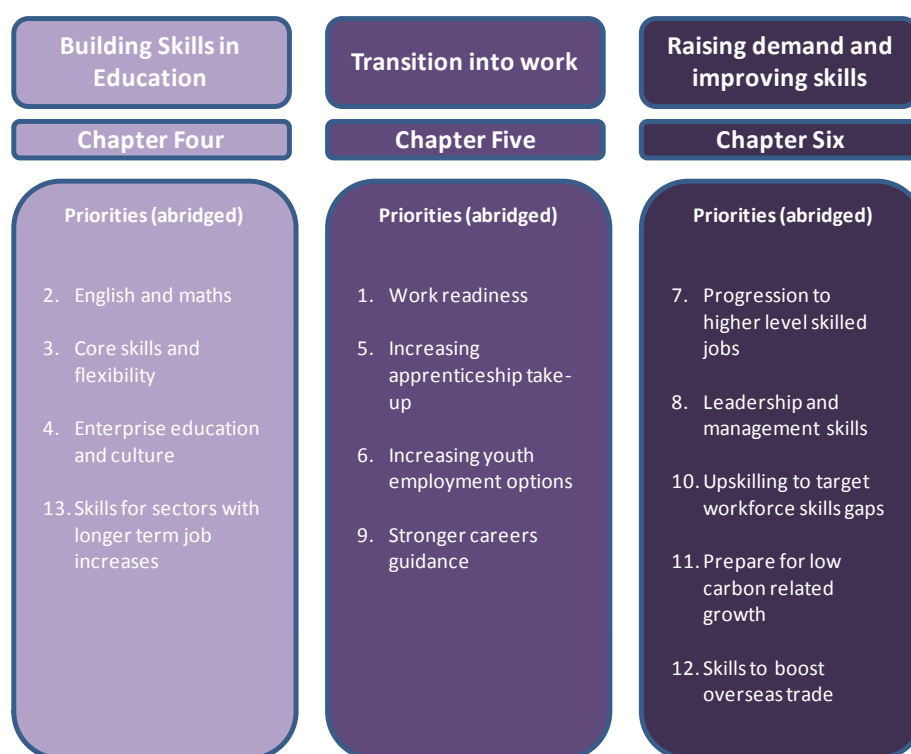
Building Skills in Education

Chapter Four

Priorities (abridged)

2. English and maths

3. Core skills and flexibility

4. Enterprise education and culture

13. Skills for sectors with longer term job increases

Transition into work

Chapter Five

Priorities (abridged)

1. Work readiness

5. Increasing apprenticeship take-up

6. Increasing youth employment options

9. Stronger careers guidance

Raising demand and improving skills

Chapter Six

Priorities (abridged)

7. Progression to higher level skilled jobs

8. Leadership and management skills

10. Upskilling to target workforce skills gaps

11. Prepare for low carbon related growth

12. Skills to boost overseas trade